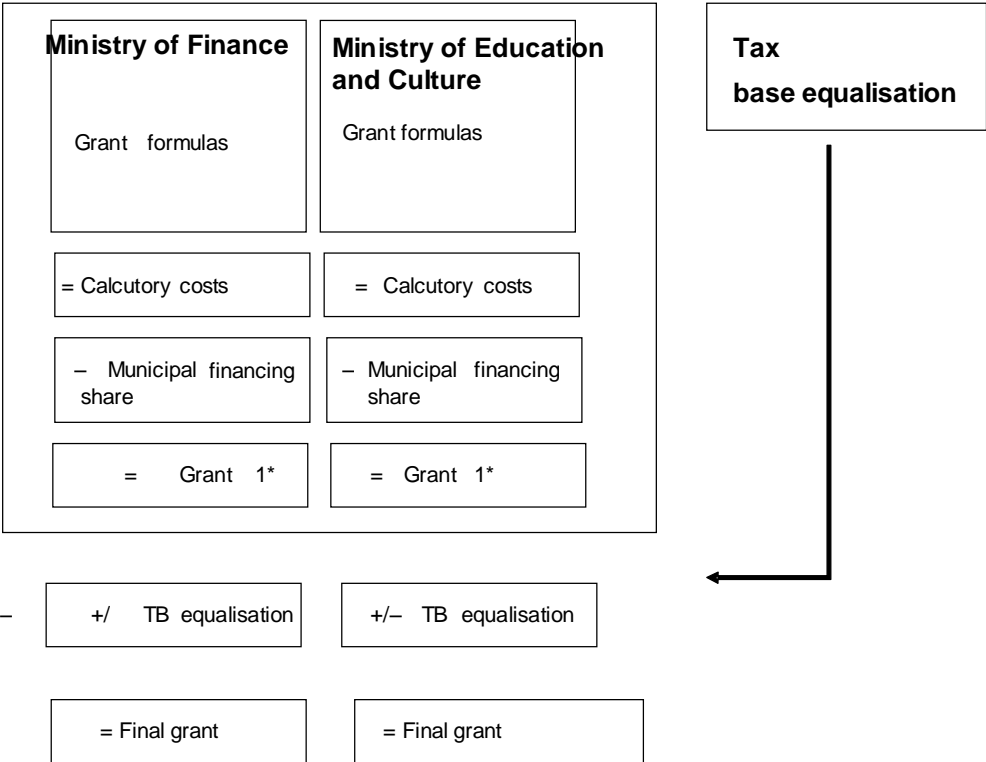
Ministry of Finance

Grant formulas

Ministry of Education and Culture

Grant formulas

Tax base equalisation

= Calcutory costs

= Calcutory costs

– Municipal financing share

– Municipal financing share

= Grant 1*

= Grant 1*

– +/ TB equalisation

+/– TB equalisation

= Final grant

= Final grant